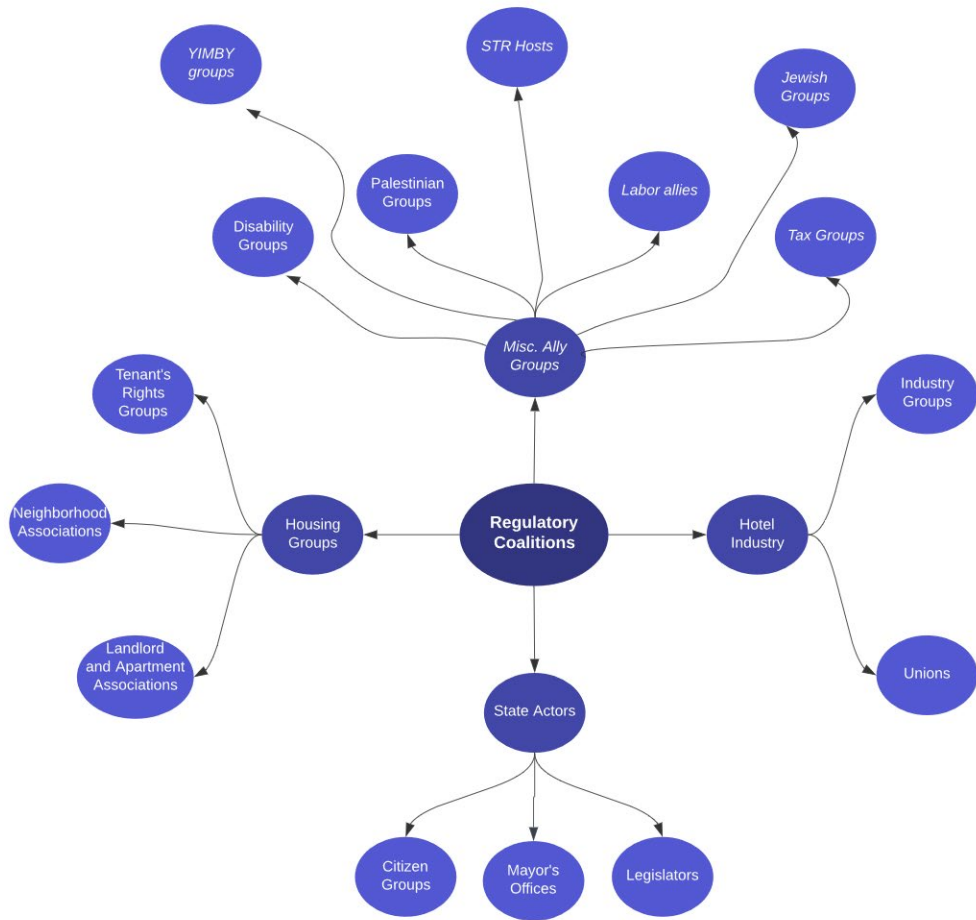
YIMBY groups

STR Hosts

Jewish Groups

Palestinian Groups

Labor allies

Disability Groups

Tax Groups

Misc. Ally Groups

Tenant's Rights Groups

Industry Groups

Neighborhood Associations

Housing Groups

Regulatory Coalitions

Hotel Industry

Landlord and Apartment Associations

Unions

State Actors

Citizen Groups

Mayor's Offices

Legislators